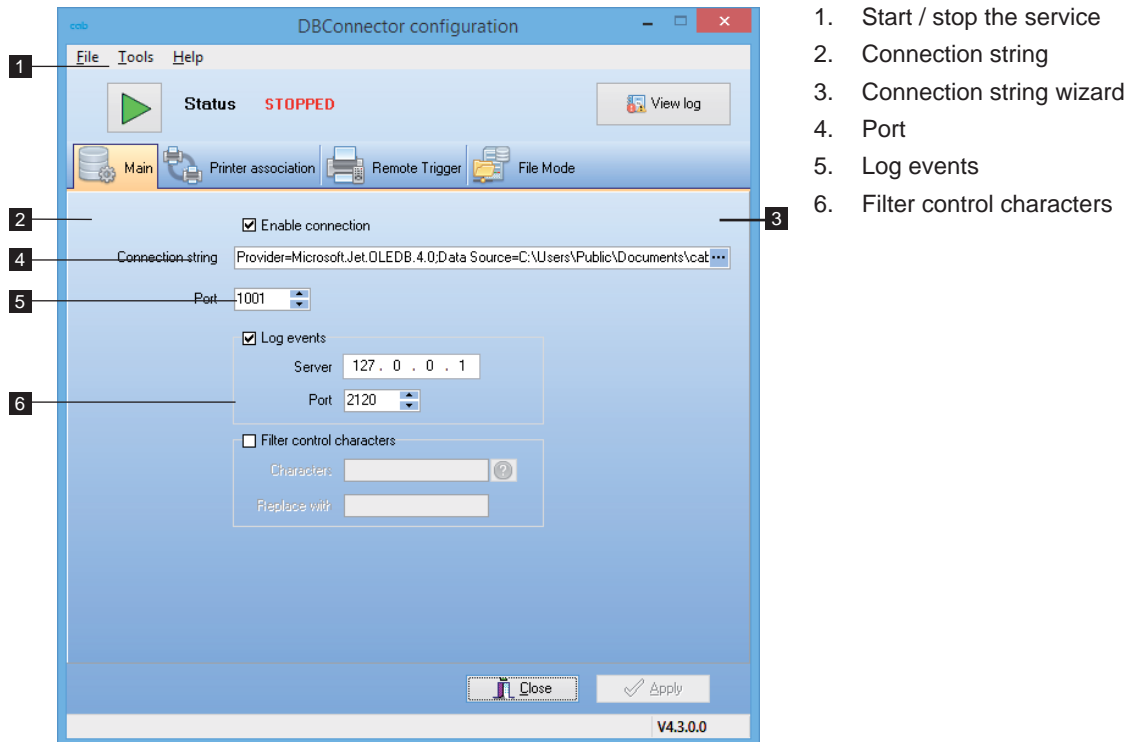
cab DBConnector configuration

File Tools Help

Status STOPPED

View log

Main Printer association Remote Trigger File Mode

Enable connection

Connection string Provider=Microsoft.Jet.OLEDB.4.0;Data Source=C:\Users\Public\Documents\cat ...

Port 1001

Log events

Server 127 . 0 . 0 . 1

Port 2120

Filter control characters

Character:

Replace with

Close Apply

V4.3.0.0

1
2
3
4
5
6

1. Start / stop the service
2. Connection string
3. Connection string wizard
4. Port
5. Log events
6. Filter control characters